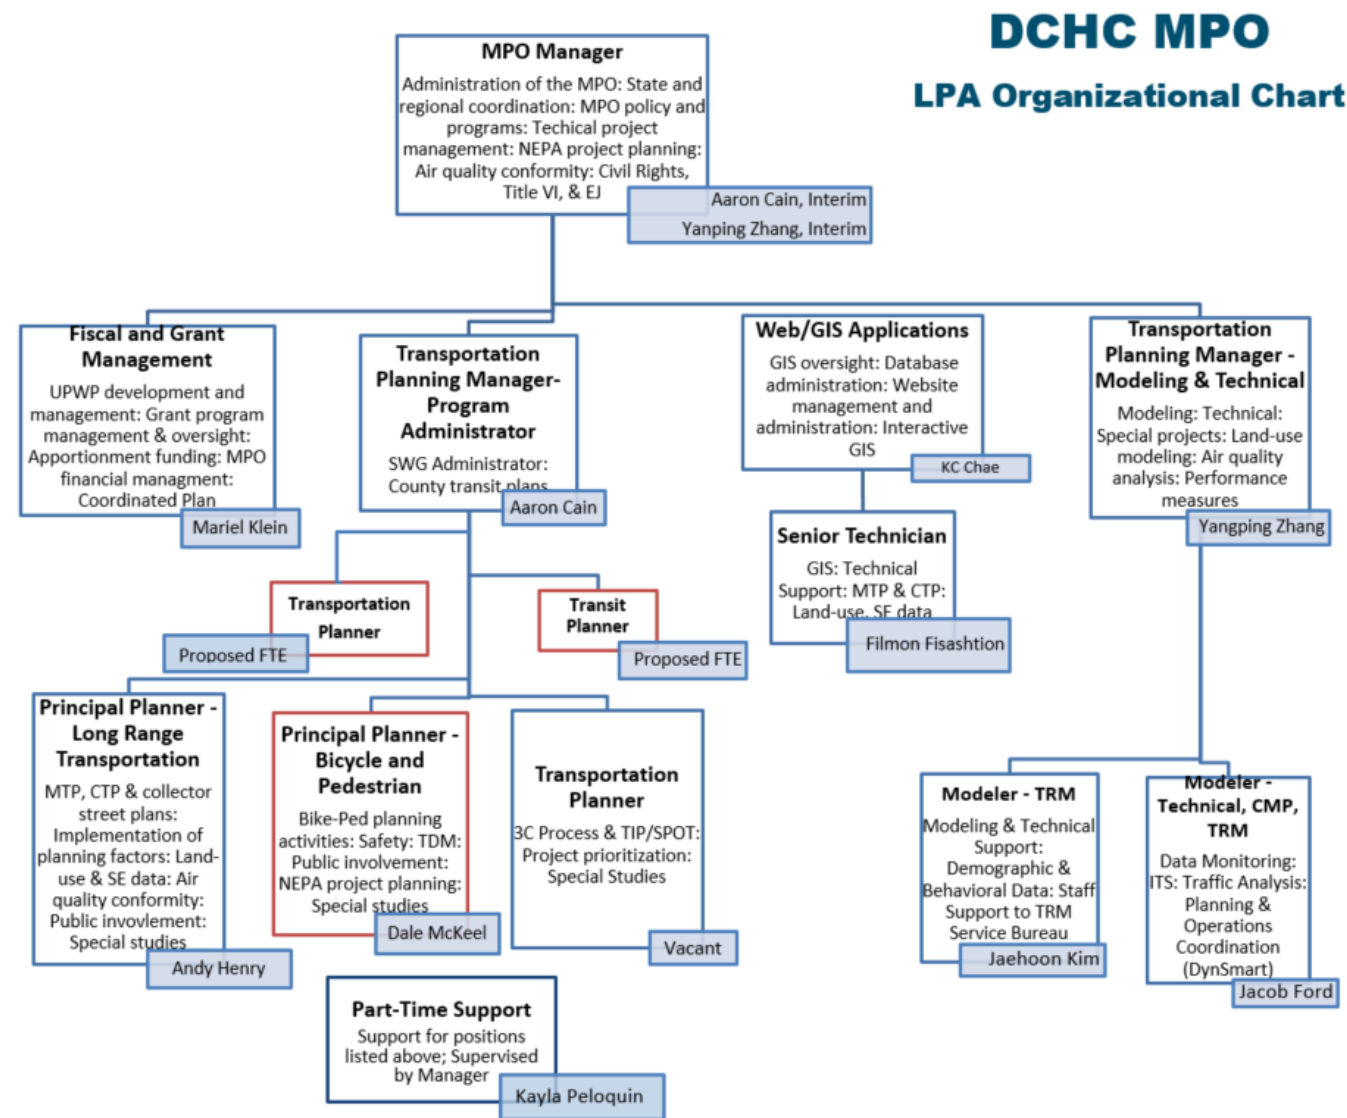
DCHC MPO

LPA Organizational Chart

MPO Manager

Administration of the MPO: State and regional coordination: MPO policy and programs: Techical project management: NEPA project planning: Air quality conformity: Civil Rights, Title VI, & EJ

Aaron Cain, Interim
Yanping Zhang, Interim

Fiscal and Grant Management

UPWP development and management: Grant program management & oversight: Apportionment funding: MPO financial managment: Coordinated Plan

Mariel Klein

Transportation Planning Manager- Program Administrator

SWG Administrator: County transit plans

Aaron Cain

Web/GIS Applications

GIS oversight: Database administration: Website management and administration: Interactive GIS

KC Chae

Transportation Planning Manager - Modeling & Technical

Modeling: Technical: Special projects: Land-use modeling: Air quality analysis: Performance measures

Yangping Zhang

Senior Technician

GIS: Technical Support: MTP & CTP: Land-use, SE data

Filmon Fisashtion

Transportation Planner

Proposed FTE

Transit Planner

Proposed FTE

Principal Planner - Long Range Transportation

MTP, CTP & collector street plans: Implementation of planning factors: Land-use & SE data: Air quality conformity: Public invovlement: Special studies

Andy Henry

Principal Planner - Bicycle and Pedestrian

Bike-Ped planning activities: Safety: TDM: Public involvement: NEPA project planning: Special studies

Dale McKeel

Transportation Planner

3C Process & TIP/SPOT: Project prioritization: Special Studies

Vacant

Modeler - TRM

Modeling & Technical Support: Demographic & Behavioral Data: Staff Support to TRM Service Bureau

Jaehoon Kim

Modeler - Technical, CMP, TRM

Data Monitoring: ITS: Traffic Analysis: Planning & Operations Coordination (DynSmart)

Jacob Ford

Part-Time Support

Support for positions listed above; Supervised by Manager

Kayla Peloquin